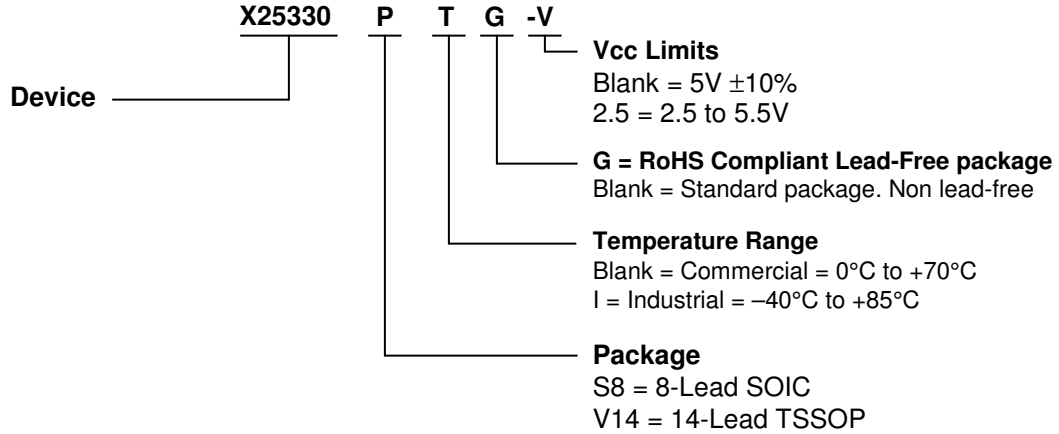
X25330 P T G -V

Device

Vcc Limits
Blank = 5V $\pm$10%
2.5 = 2.5 to 5.5V

G = RoHS Compliant Lead-Free package
Blank = Standard package. Non lead-free

Temperature Range
Blank = Commercial = 0°C to +70°C
I = Industrial = –40°C to +85°C

Package
S8 = 8-Lead SOIC
V14 = 14-Lead TSSOP